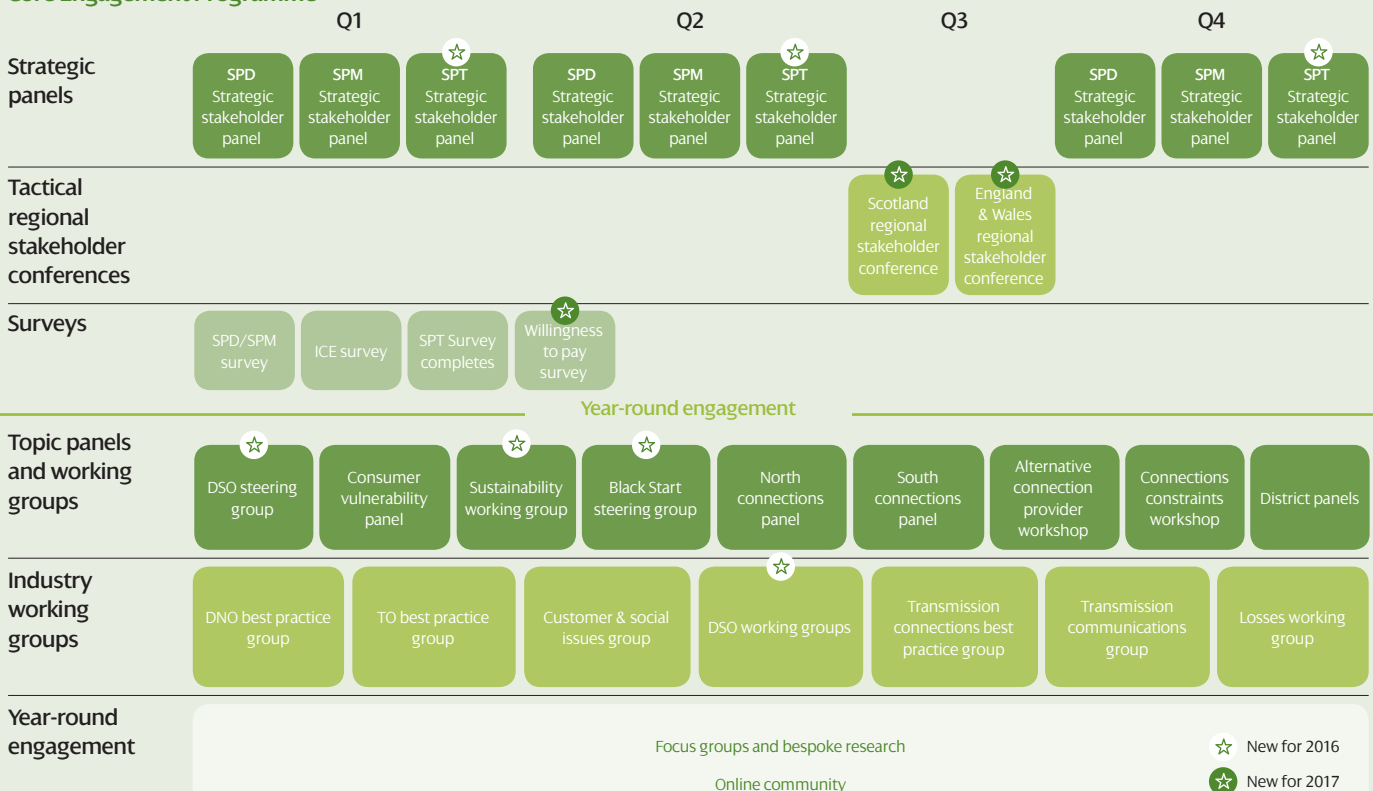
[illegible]

Q1 Q2 Q3 Q4

Strategic panels

SPD Strategic stakeholder panel

SPM Strategic stakeholder panel

SPT Strategic stakeholder panel

SPD Strategic stakeholder panel

SPM Strategic stakeholder panel

SPT Strategic stakeholder panel

SPD Strategic stakeholder panel

SPM Strategic stakeholder panel

SPT Strategic stakeholder panel

Tactical regional stakeholder conferences

Scotland regional stakeholder conference

England & Wales regional stakeholder conference

Surveys

SPD/SPM survey

ICE survey

SPT Survey completes

Willingness to pay survey

Year-round engagement

Topic panels and working groups

DSO steering group

Consumer vulnerability panel

Sustainability working group

Black Start steering group

North connections panel

South connections panel

Alternative connection provider workshop

Connections constraints workshop

District panels

Industry working groups

DNO best practice group

TO best practice group

Customer & social issues group

DSO working groups

Transmission connections best practice group

Transmission communications group

Losses working group

Year-round engagement

Focus groups and bespoke research

Online community

New for 2016

New for 2017